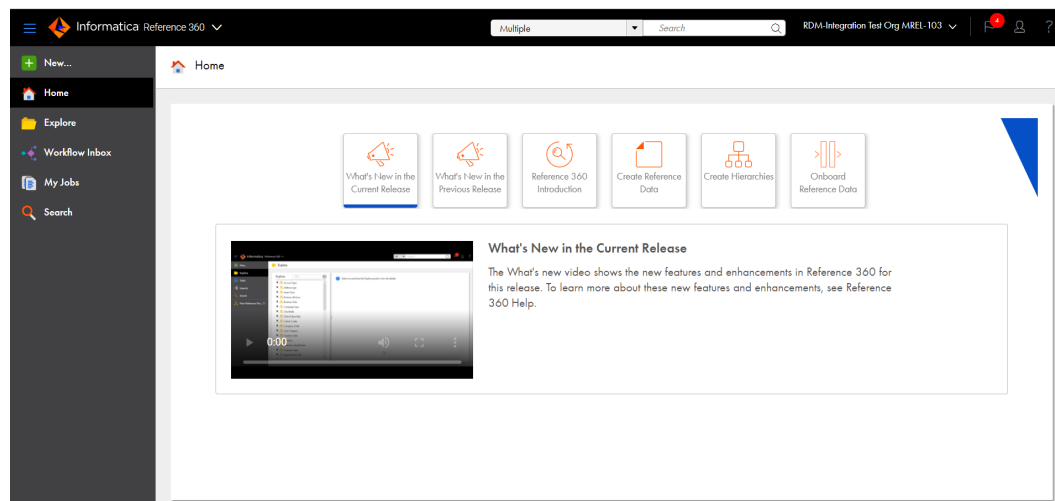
Informatica Reference 360

Multiple

Search

RDM-Integration Test Org MREL-103

4

?

New...

Home

Explore

Workflow Inbox

My Jobs

Search

Home

What's New in the Current Release

What's New in the Previous Release

Reference 360 Introduction

Create Reference Data

Create Hierarchies

Onboard Reference Data

0:00

What's New in the Current Release

The What's new video shows the new features and enhancements in Reference 360 for this release. To learn more about these new features and enhancements, see Reference 360 Help.